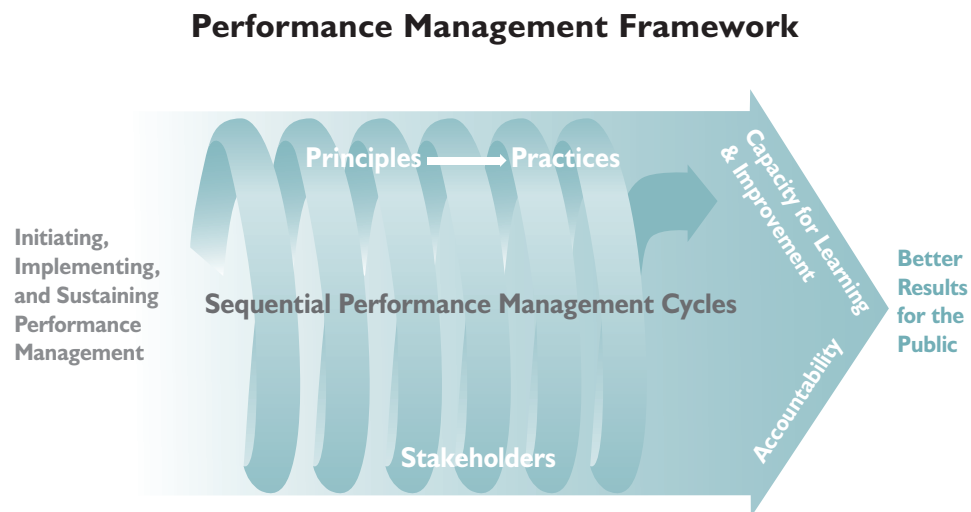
Performance Management Framework

Initiating, Implementing, and Sustaining Performance Management

Principles → Practices

Sequential Performance Management Cycles

Stakeholders

Capacity for Learning & Improvement

Accountability

Better Results for the Public